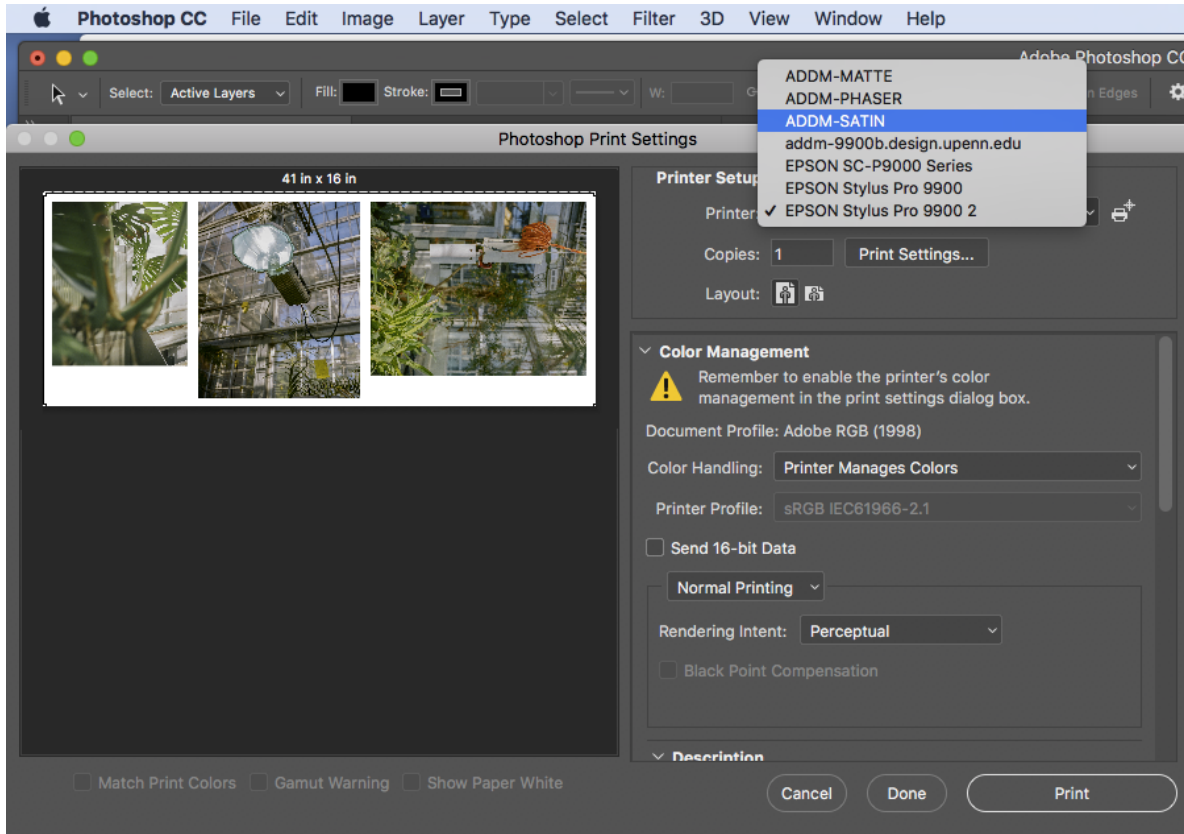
Photoshop CC File Edit Image Layer Type Select Filter 3D View Window Help

Adobe Photoshop CC

Select: Active Layers Fill: Stroke: W: G n Edges

Photoshop Print Settings

41 in x 16 in

Printer Setup

Printer

ADDM-MATTE
ADDM-PHASER
ADDM-SATIN
addm-9900b.design.upenn.edu
EPSON SC-P9000 Series
EPSON Stylus Pro 9900
✓ EPSON Stylus Pro 9900 2

Copies: 1 Print Settings...

Layout:

Color Management

Remember to enable the printer's color management in the print settings dialog box.

Document Profile: Adobe RGB (1998)

Color Handling: Printer Manages Colors

Printer Profile: sRGB IEC61966-2.1

Send 16-bit Data

Normal Printing

Rendering Intent: Perceptual

Black Point Compensation

Description

Match Print Colors Gamut Warning Show Paper White

Cancel Done Print